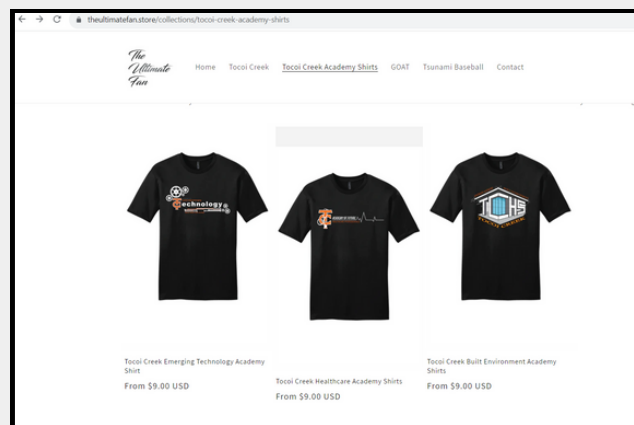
theultimatefan.store/collections/tocoi-creek-academy-shirts

The Ultimate Fan

Home Tocoi Creek Tocoi Creek Academy Shirts GOAT Tsunami Baseball Contact

Technology

TCHS

Tocoi Creek Emerging Technology Academy Shirt
From $9.00 USD

Tocoi Creek Healthcare Academy Shirts
From $9.00 USD

Tocoi Creek Built Environment Academy Shirts
From $9.00 USD